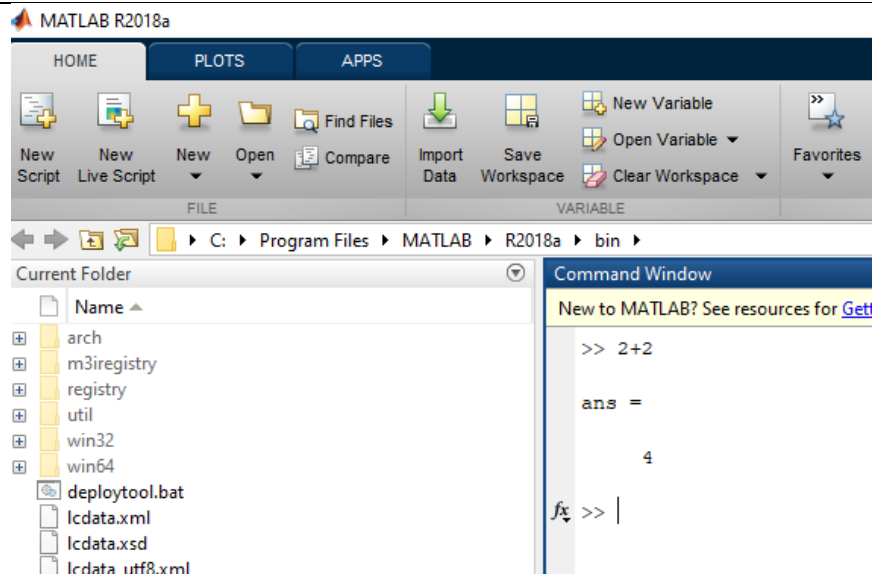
MATLAB R2018a

HOME PLOTS APPS

New Script
New Live Script
New
Open
Find Files
Compare
FILE

Import Data
Save Workspace
New Variable
Open Variable
Clear Workspace
VARIABLE

Favorites

C: ▸ Program Files ▸ MATLAB ▸ R2018a ▸ bin ▸

Current Folder

Name

arch
m3iregistry
registry
util
win32
win64
deploytool.bat
lcdata.xml
lcdata.xsd
lcdata_utf8.xml

Command Window

New to MATLAB? See resources for Gett

>> 2+2

ans =

4

$f_x$ >>